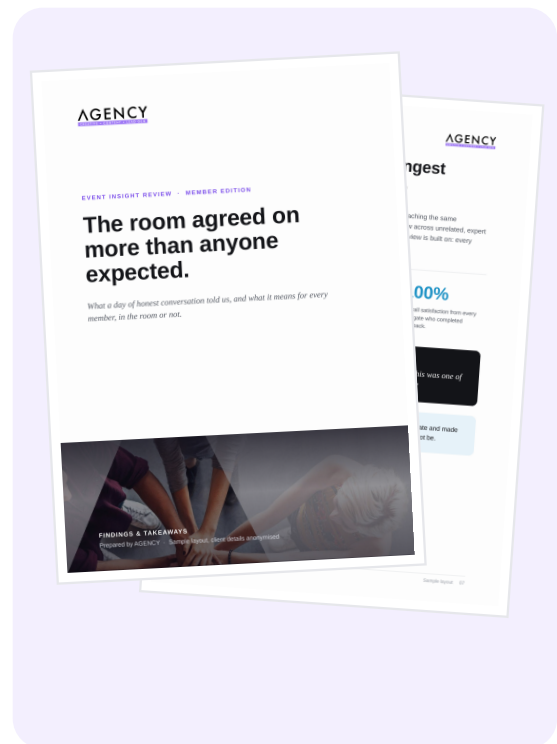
AGENCY

EVENT INSIGHT REVIEW · MEMBER EDITION

The room agreed on more than anyone expected.

What a day of honest conversation told us, and what it means for every member, in the room or not.

FINDINGS & TAKEAWAYS

Prepared by AGENCY · Sample layout, client details anonymised

AGENCY

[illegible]ngest

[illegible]aching the same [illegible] across unrelated, expert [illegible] saw to build on: every

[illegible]00%

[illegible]ll satisfaction from every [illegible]ple who completed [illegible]ack.

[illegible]his was one of

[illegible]ate and made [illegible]ot be.

Sample layout · 07